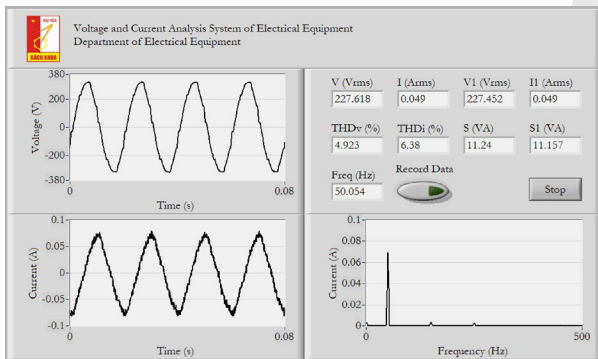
BÁCH KHOA

Voltage and Current Analysis System of Electrical Equipment
Department of Electrical Equipment

380
200
0
-200
-380
Voltage (V)
0
0.08
Time (s)

V (Vrms)
227.618
I (Arms)
0.049
V1 (Vrms)
227.452
I1 (Arms)
0.049

THDv (%)
4.923
THDi (%)
6.38
S (VA)
11.24
S1 (VA)
11.157

Freq (Hz)
50.054
Record Data
Stop

0.1
0.05
0
-0.05
-0.1
Current (A)
0
0.08
Time (s)

0.1
0.08
0.06
0.04
0.02
0
Current (A)
0
500
Frequency (Hz)